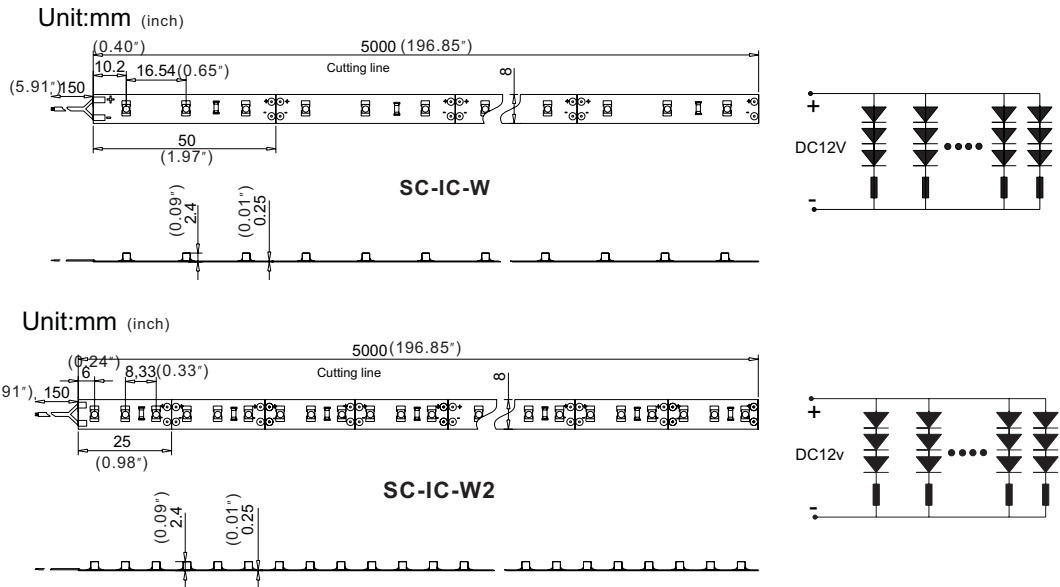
Unit:mm (inch)

(0.40") 5000 (196.85")

10.2 16.54(0.65")

Cutting line

8

(5.91") 150

+

-

50
(1.97")

+

DC12V

-

SC-IC-W

(0.09")
2.4

(0.01")
0.25

Unit:mm (inch)

(0.24") 5000(196.85")

6 8.33(0.33")

Cutting line

8

91") 150

+

-

25
(0.98")

+

DC12v

-

SC-IC-W2

(0.09")
2.4

(0.01")
0.25